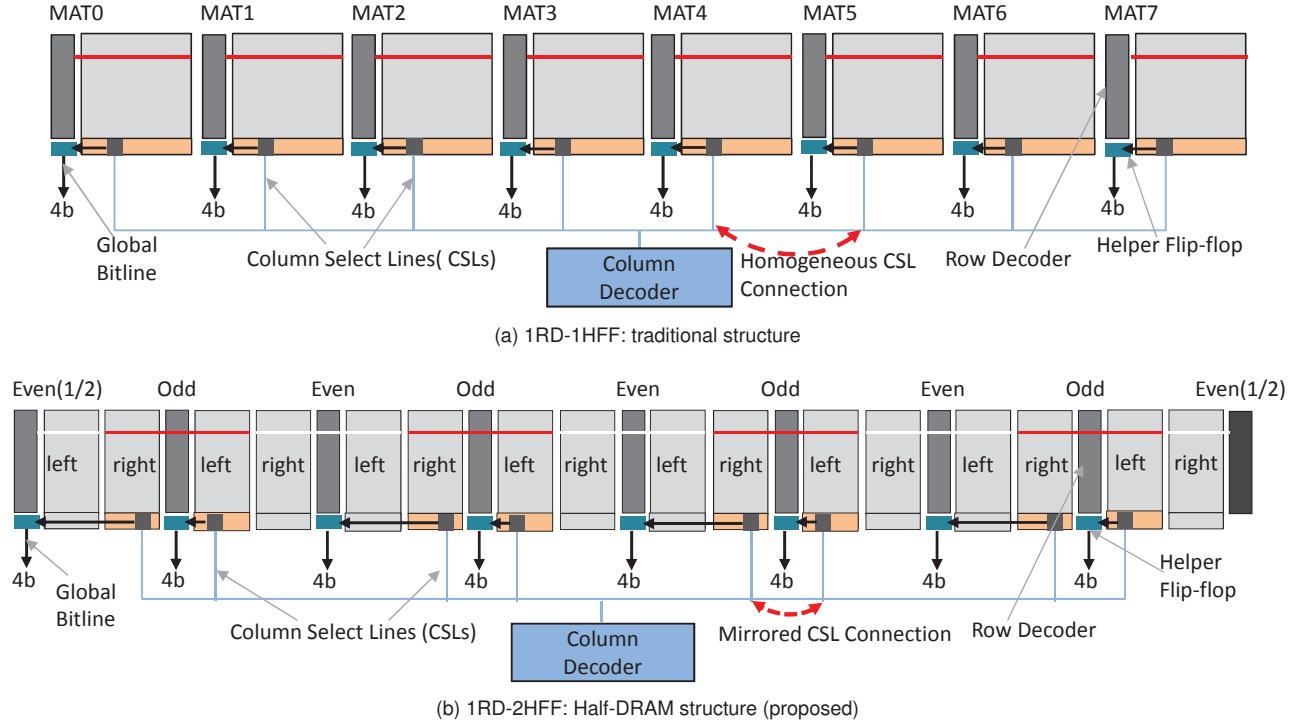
MAT0 MAT1 MAT2 MAT3 MAT4 MAT5 MAT6 MAT7

4b 4b 4b 4b 4b 4b 4b 4b

Global Bitline

Column Select Lines( CSLs)

Column Decoder

Homogeneous CSL Connection

Row Decoder

Helper Flip-flop

(a) 1RD-1HFF: traditional structure

Even(1/2) Odd Even Odd Even Odd Even Odd Even(1/2)

left right left right left right left right left right left right left right left right

4b 4b 4b 4b 4b 4b 4b 4b

Global Bitline

Column Select Lines (CSLs)

Column Decoder

Mirrored CSL Connection

Row Decoder

Helper Flip-flop

(b) 1RD-2HFF: Half-DRAM structure (proposed)